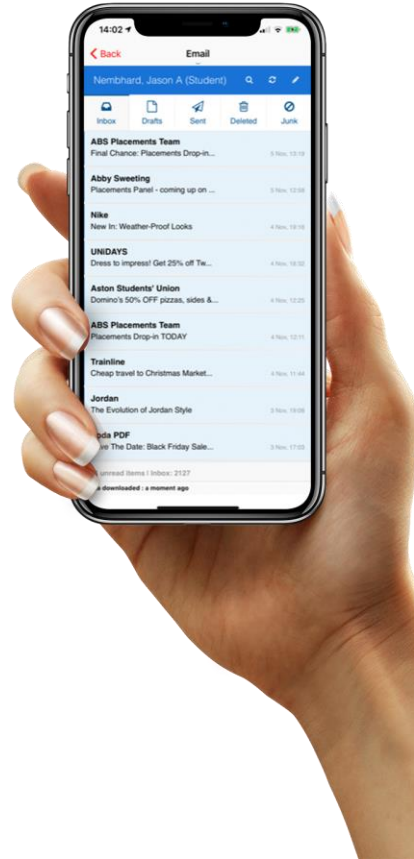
14:02

Back

Email

Nembhard, Jason A (Student)

Inbox

Drafts

Sent

Deleted

Junk

ABS Placements Team
Final Chance: Placements Drop-in...
5 Nov, 13:19

Abby Sweeting
Placements Panel - coming up on ...
5 Nov, 12:59

Nike
New In: Weather-Proof Looks
4 Nov, 18:15

UNiDAYS
Dress to impress! Get 25% off Tw...
4 Nov, 16:32

Aston Students' Union
Domino's 50% OFF pizzas, sides &...
4 Nov, 12:25

ABS Placements Team
Placements Drop-in TODAY
4 Nov, 12:11

Trainline
Cheap travel to Christmas Market...
4 Nov, 11:44

Jordan
The Evolution of Jordan Style
3 Nov, 19:06

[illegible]da PDF
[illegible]e The Date: Black Friday Sale...
3 Nov, 17:03

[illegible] unread items | Inbox: 2127

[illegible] downloaded : a moment ago